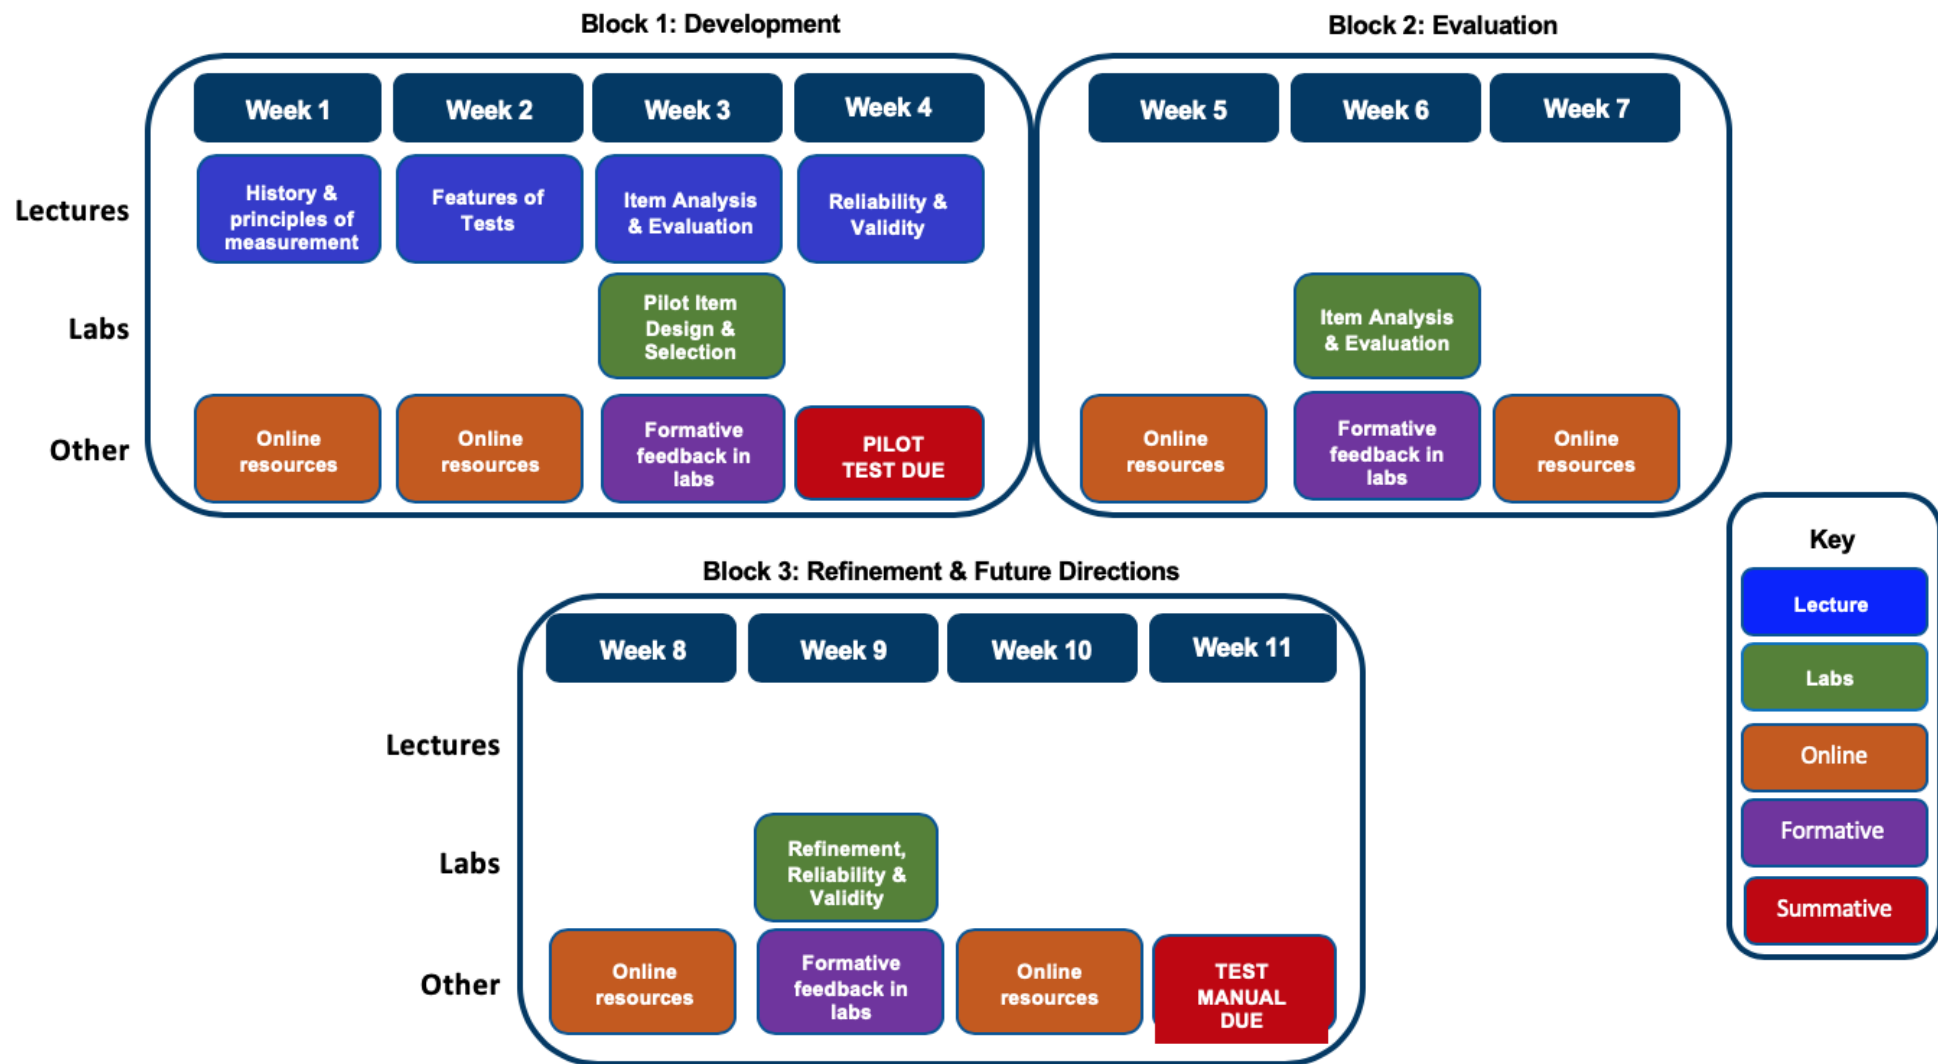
Block 1: Development

| | Week 1 | Week 2 | Week 3 | Week 4 |
|---|---|---|---|---|
| Lectures | History & principles of measurement | Features of Tests | Item Analysis & Evaluation | Reliability & Validity |
| Labs | | | Pilot Item Design & Selection | |
| Other | Online resources | Online resources | Formative feedback in labs | PILOT TEST DUE |

Block 2: Evaluation

| | Week 5 | Week 6 | Week 7 |
|---|---|---|---|
| Lectures | | | |
| Labs | | Item Analysis & Evaluation | |
| Other | Online resources | Formative feedback in labs | Online resources |

Block 3: Refinement & Future Directions

| | Week 8 | Week 9 | Week 10 | Week 11 |
|---|---|---|---|---|
| Lectures | | | | |
| Labs | | Refinement, Reliability & Validity | | |
| Other | Online resources | Formative feedback in labs | Online resources | TEST MANUAL DUE |

Key
Lecture
Labs
Online
Formative
Summative